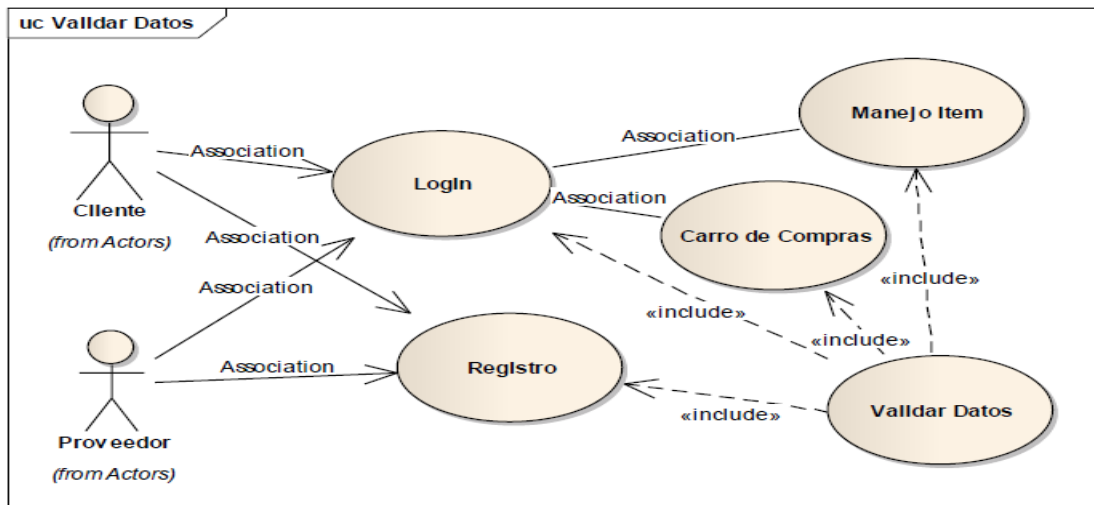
uc Validar Datos

Cliente
(from Actors)

Proveedor
(from Actors)

Association
Association
Association
Association
Association
Association

Login

Registro

Manejo Item

Carro de Compras

Validar Datos

«include»
«include»
«include»
«include»